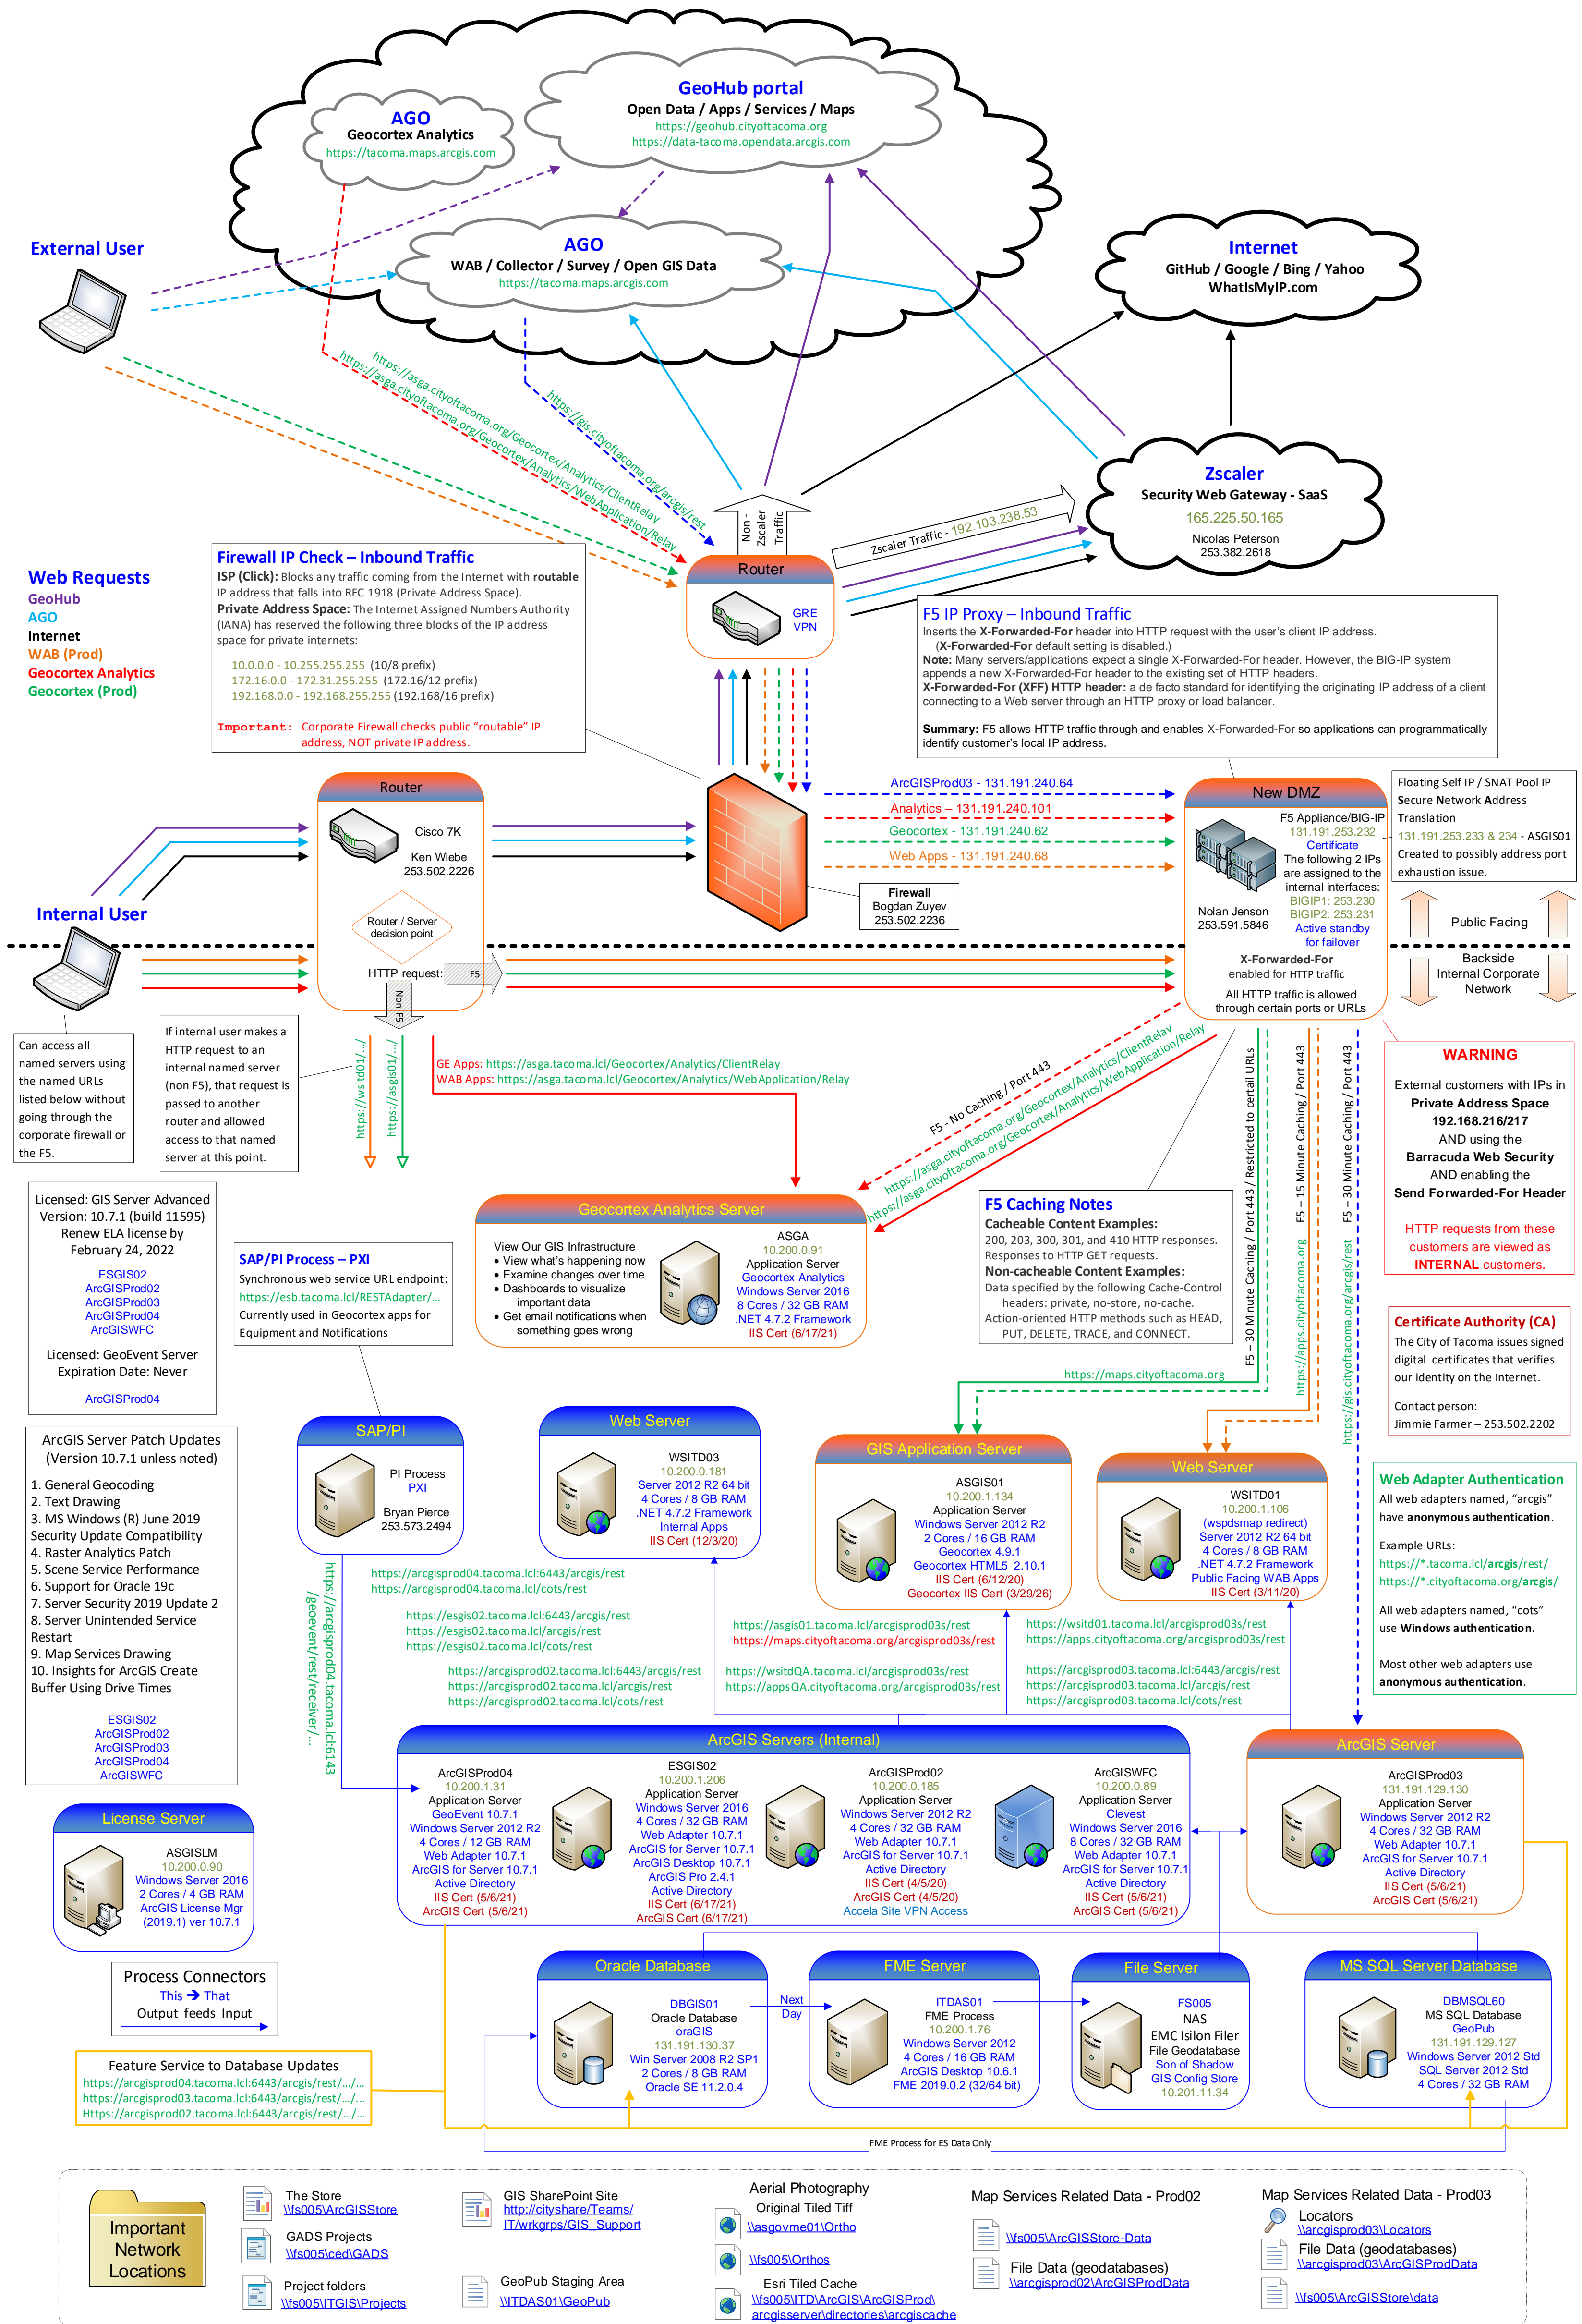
AGO
Geocortex Analytics
https://tacoma.maps.arcgis.com

GeoHub portal
Open Data / Apps / Services / Maps
https://geohub.cityoftacoma.org
https://data-tacoma.opendata.arcgis.com

AGO
WAB / Collector / Survey / Open GIS Data
https://tacoma.maps.arcgis.com

Internet
GitHub / Google / Bing / Yahoo
WhatIsMyIP.com

External User

https://asga.cityoftacoma.org/Geocortex/Analytics/ClientRelay
https://asga.cityoftacoma.org/Geocortex/Analytics/WebApplication/Relay
https://gis.cityoftacoma.org/arcgis/rest

Non - Zscaler Traffic

Zscaler Traffic - 192.103.238.53

Zscaler
Security Web Gateway - SaaS
165.225.50.165
Nicolas Peterson
253.382.2618

Web Requests
GeoHub
AGO
Internet
WAB (Prod)
Geocortex Analytics
Geocortex (Prod)

Firewall IP Check – Inbound Traffic
ISP (Click): Blocks any traffic coming from the Internet with routable IP address that falls into RFC 1918 (Private Address Space).
Private Address Space: The Internet Assigned Numbers Authority (IANA) has reserved the following three blocks of the IP address space for private internets:
10.0.0.0 - 10.255.255.255 (10/8 prefix)
172.16.0.0 - 172.31.255.255 (172.16/12 prefix)
192.168.0.0 - 192.168.255.255 (192.168/16 prefix)
Important: Corporate Firewall checks public "routable" IP address, NOT private IP address.

Router
GRE VPN

F5 IP Proxy – Inbound Traffic
Inserts the X-Forwarded-For header into HTTP request with the user's client IP address.
(X-Forwarded-For default setting is disabled.)
Note: Many servers/applications expect a single X-Forwarded-For header. However, the BIG-IP system appends a new X-Forwarded-For header to the existing set of HTTP headers.
X-Forwarded-For (XFF) HTTP header: a de facto standard for identifying the originating IP address of a client connecting to a Web server through an HTTP proxy or load balancer.
Summary: F5 allows HTTP traffic through and enables X-Forwarded-For so applications can programmatically identify customer's local IP address.

Router
Cisco 7K
Ken Wiebe
253.502.2226
Router / Server decision point
HTTP request:
F5
Non F5

Firewall
Bogdan Zuyev
253.502.2236

ArcGISProd03 - 131.191.240.64
Analytics – 131.191.240.101
Geocortex - 131.191.240.62
Web Apps - 131.191.240.68

New DMZ
F5 Appliance/BIG-IP
131.191.253.232
Certificate
The following 2 IPs are assigned to the internal interfaces:
BIGIP1: 253.230
BIGIP2: 253.231
Active standby for failover
Nolan Jenson
253.591.5846
X-Forwarded-For enabled for HTTP traffic
All HTTP traffic is allowed through certain ports or URLs

Floating Self IP / SNAT Pool IP
Secure Network Address Translation
131.191.253.233 & 234 - ASGIS01
Created to possibly address port exhaustion issue.

Public Facing
Backside Internal Corporate Network

Internal User

Can access all named servers using the named URLs listed below without going through the corporate firewall or the F5.

If internal user makes a HTTP request to an internal named server (non F5), that request is passed to another router and allowed access to that named server at this point.

https://wsitd01/.../
https://esgis01/.../

GE Apps: https://asga.tacoma.lcl/Geocortex/Analytics/ClientRelay
WAB Apps: https://asga.tacoma.lcl/Geocortex/Analytics/WebApplication/Relay

F5 - No Caching / Port 443
https://asga.cityoftacoma.org/Geocortex/Analytics/ClientRelay
https://asga.cityoftacoma.org/Geocortex/Analytics/WebApplication/Relay

F5 – 30 Minute Caching / Port 443 / Restricted to certain URLs
F5 – 15 Minute Caching / Port 443
https://apps.cityoftacoma.org
F5 – 30 Minute Caching / Port 443
https://gis.cityoftacoma.org/arcgis/rest

WARNING
External customers with IPs in Private Address Space 192.168.216/217 AND using the Barracuda Web Security AND enabling the Send Forwarded-For Header
HTTP requests from these customers are viewed as INTERNAL customers.

Licensed: GIS Server Advanced
Version: 10.7.1 (build 11595)
Renew ELA license by February 24, 2022
ESGIS02
ArcGISProd02
ArcGISProd03
ArcGISProd04
ArcGISWFC
Licensed: GeoEvent Server
Expiration Date: Never
ArcGISProd04

SAP/PI Process – PXI
Synchronous web service URL endpoint:
https://esb.tacoma.lcl/RESTAdapter/...
Currently used in Geocortex apps for Equipment and Notifications

Geocortex Analytics Server
View Our GIS Infrastructure
• View what's happening now
• Examine changes over time
• Dashboards to visualize important data
• Get email notifications when something goes wrong
ASGA
10.200.0.91
Application Server
Geocortex Analytics
Windows Server 2016
8 Cores / 32 GB RAM
.NET 4.7.2 Framework
IIS Cert (6/17/21)

F5 Caching Notes
Cacheable Content Examples:
200, 203, 300, 301, and 410 HTTP responses.
Responses to HTTP GET requests.
Non-cacheable Content Examples:
Data specified by the following Cache-Control headers: private, no-store, no-cache.
Action-oriented HTTP methods such as HEAD, PUT, DELETE, TRACE, and CONNECT.

Certificate Authority (CA)
The City of Tacoma issues signed digital certificates that verifies our identity on the Internet.
Contact person:
Jimmie Farmer – 253.502.2202

ArcGIS Server Patch Updates
(Version 10.7.1 unless noted)
1. General Geocoding
2. Text Drawing
3. MS Windows (R) June 2019 Security Update Compatibility
4. Raster Analytics Patch
5. Scene Service Performance
6. Support for Oracle 19c
7. Server Security 2019 Update 2
8. Server Unintended Service Restart
9. Map Services Drawing
10. Insights for ArcGIS Create Buffer Using Drive Times
ESGIS02
ArcGISProd02
ArcGISProd03
ArcGISProd04
ArcGISWFC

SAP/PI
PI Process
PXI
Bryan Pierce
253.573.2494

https://arcgisprod04.tacoma.lcl:6443/geoevent/rest/receiver/...

Web Server
WSITD03
10.200.0.181
Server 2012 R2 64 bit
4 Cores / 8 GB RAM
.NET 4.7.2 Framework
Internal Apps
IIS Cert (12/3/20)

https://maps.cityoftacoma.org

GIS Application Server
ASGIS01
10.200.1.134
Application Server
Windows Server 2012 R2
2 Cores / 16 GB RAM
Geocortex 4.9.1
Geocortex HTML5 2.10.1
IIS Cert (6/12/20)
Geocortex IIS Cert (3/29/26)

Web Server
WSITD01
10.200.1.106
(wspdsmap redirect)
Server 2012 R2 64 bit
4 Cores / 8 GB RAM
.NET 4.7.2 Framework
Public Facing WAB Apps
IIS Cert (3/11/20)

Web Adapter Authentication
All web adapters named, "arcgis" have anonymous authentication.
Example URLs:
https://*.tacoma.lcl/arcgis/rest/
https://*.cityoftacoma.org/arcgis/
All web adapters named, "cots" use Windows authentication.
Most other web adapters use anonymous authentication.

https://arcgisprod04.tacoma.lcl/arcgis/rest
https://arcgisprod04.tacoma.lcl/cots/rest
https://esgis02.tacoma.lcl:6443/arcgis/rest
https://esgis02.tacoma.lcl/arcgis/rest
https://esgis02.tacoma.lcl/cots/rest
https://arcgisprod02.tacoma.lcl:6443/arcgis/rest
https://arcgisprod02.tacoma.lcl/arcgis/rest
https://arcgisprod02.tacoma.lcl/cots/rest
https://asgis01.tacoma.lcl/arcgisprod03s/rest
https://maps.cityoftacoma.org/arcgisprod03s/rest
https://wsitdQA.tacoma.lcl/arcgisprod03s/rest
https://appsQA.cityoftacoma.org/arcgisprod03s/rest
https://wsitd01.tacoma.lcl/arcgisprod03s/rest
https://apps.cityoftacoma.org/arcgisprod03s/rest
https://arcgisprod03.tacoma.lcl:6443/arcgis/rest
https://arcgisprod03.tacoma.lcl/arcgis/rest
https://arcgisprod03.tacoma.lcl/cots/rest

ArcGIS Servers (Internal)
ArcGISProd04
10.200.1.31
Application Server
GeoEvent 10.7.1
Windows Server 2012 R2
4 Cores / 12 GB RAM
Web Adapter 10.7.1
ArcGIS for Server 10.7.1
Active Directory
IIS Cert (5/6/21)
ArcGIS Cert (5/6/21)

ESGIS02
10.200.1.206
Application Server
Windows Server 2016
4 Cores / 32 GB RAM
Web Adapter 10.7.1
ArcGIS for Server 10.7.1
ArcGIS Desktop 10.7.1
ArcGIS Pro 2.4.1
Active Directory
IIS Cert (6/17/21)
ArcGIS Cert (6/17/21)

ArcGISProd02
10.200.0.185
Application Server
Windows Server 2012 R2
4 Cores / 32 GB RAM
Web Adapter 10.7.1
ArcGIS for Server 10.7.1
Active Directory
IIS Cert (4/5/20)
ArcGIS Cert (4/5/20)
Accela Site VPN Access

ArcGISWFC
10.200.0.89
Application Server
Clevest
Windows Server 2016
8 Cores / 32 GB RAM
Web Adapter 10.7.1
ArcGIS for Server 10.7.1
Active Directory
IIS Cert (5/6/21)
ArcGIS Cert (5/6/21)

ArcGIS Server
ArcGISProd03
131.191.129.130
Application Server
Windows Server 2012 R2
4 Cores / 32 GB RAM
Web Adapter 10.7.1
ArcGIS for Server 10.7.1
Active Directory
IIS Cert (5/6/21)
ArcGIS Cert (5/6/21)

License Server
ASGISLM
10.200.0.90
Windows Server 2016
2 Cores / 4 GB RAM
ArcGIS License Mgr
(2019.1) ver 10.7.1

Process Connectors
This → That
Output feeds Input

Feature Service to Database Updates
https://arcgisprod04.tacoma.lcl:6443/arcgis/rest/.../...
https://arcgisprod03.tacoma.lcl:6443/arcgis/rest/.../...
Https://arcgisprod02.tacoma.lcl:6443/arcgis/rest/.../...

Oracle Database
DBGIS01
Oracle Database
oraGIS
131.191.130.37
Win Server 2008 R2 SP1
2 Cores / 8 GB RAM
Oracle SE 11.2.0.4

Next Day

FME Server
ITDAS01
FME Process
10.200.1.76
Windows Server 2012
4 Cores / 16 GB RAM
ArcGIS Desktop 10.6.1
FME 2019.0.2 (32/64 bit)

File Server
FS005
NAS
EMC Isilon Filer
File Geodatabase
Son of Shadow
GIS Config Store
10.201.11.34

MS SQL Server Database
DBMSQL60
MS SQL Database
GeoPub
131.191.129.127
Windows Server 2012 Std
SQL Server 2012 Std
4 Cores / 32 GB RAM

FME Process for ES Data Only

Important Network Locations
The Store
\\fs005\ArcGISStore
GADS Projects
\\fs005\ced\GADS
Project folders
\\fs005\ITGIS\Projects
GIS SharePoint Site
http://cityshare/Teams/IT/wrkgrps/GIS_Support
GeoPub Staging Area
\\ITDAS01\GeoPub
Aerial Photography
Original Tiled Tiff
\\asgovme01\Ortho
\\fs005\Orthos
Esri Tiled Cache
\\fs005\ITD\ArcGIS\ArcGISProd\arcgisserver\directories\arcgiscache
Map Services Related Data - Prod02
\\fs005\ArcGISStore-Data
File Data (geodatabases)
\\arcgisprod02\ArcGISProdData
Map Services Related Data - Prod03
Locators
\\arcgisprod03\Locators
File Data (geodatabases)
\\arcgisprod03\ArcGISProdData
\\fs005\ArcGISStore\data